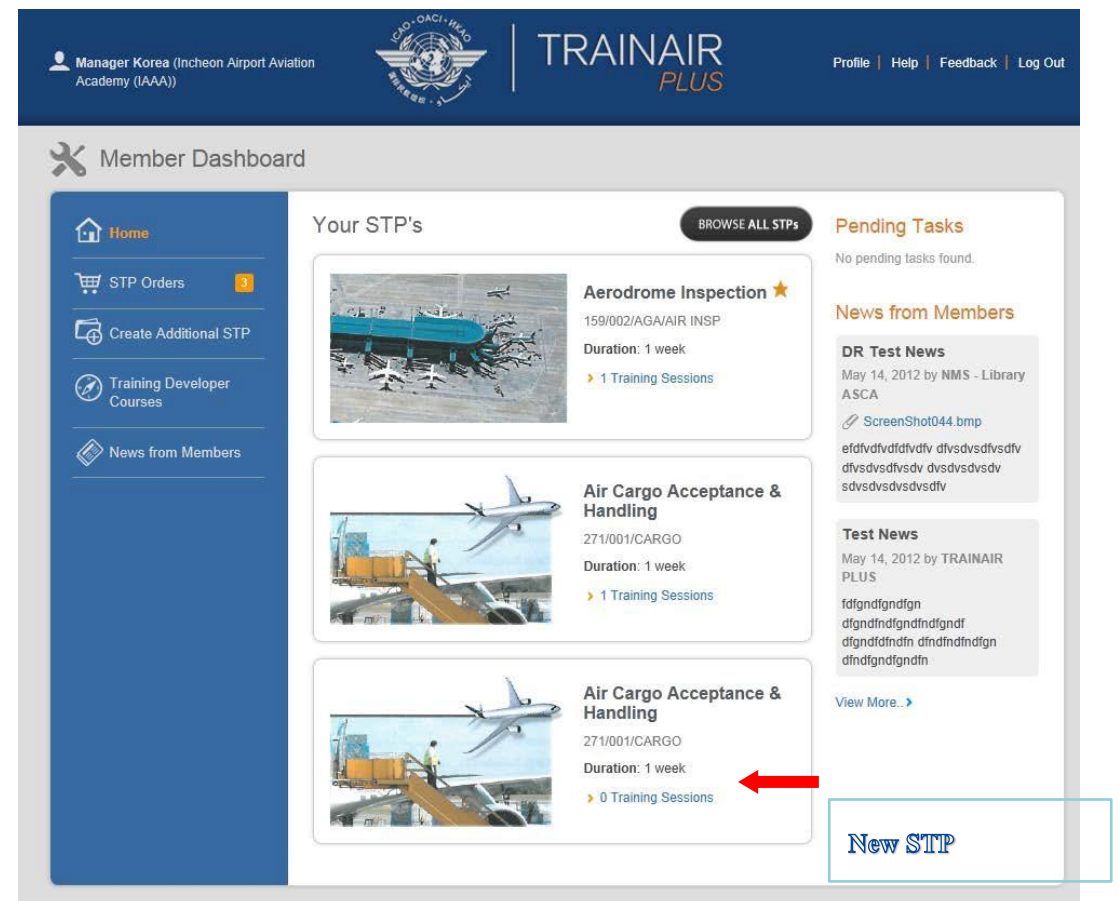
Manager Korea (Incheon Airport Aviation Academy (IAAA))

ICAO • OACI • ИКАО

TRAINAIR PLUS

Profile | Help | Feedback | Log Out

Member Dashboard

Home

STP Orders 3

Create Additional STP

Training Developer Courses

News from Members

Your STP's

BROWSE ALL STPs

Aerodrome Inspection

159/002/AGA/AIR INSP

Duration: 1 week

› 1 Training Sessions

Air Cargo Acceptance & Handling

271/001/CARGO

Duration: 1 week

› 1 Training Sessions

Air Cargo Acceptance & Handling

271/001/CARGO

Duration: 1 week

› 0 Training Sessions

Pending Tasks

No pending tasks found.

News from Members

DR Test News

May 14, 2012 by NMS - Library ASCA

ScreenShot044.bmp

efdfvdfvdfdfvdfv dfvsdvsdfvsdfv dfvsdvsdfvsdv dvsdvsdvsdv sdvsdvsdvsdvsdfv

Test News

May 14, 2012 by TRAINAIR PLUS

fdfgndfgndfgn dfgndfndfgndfndfgndf dfgndfdfndfn dfndfndfndfgn dfndfgndfgndfn

View More.. ›

New STP